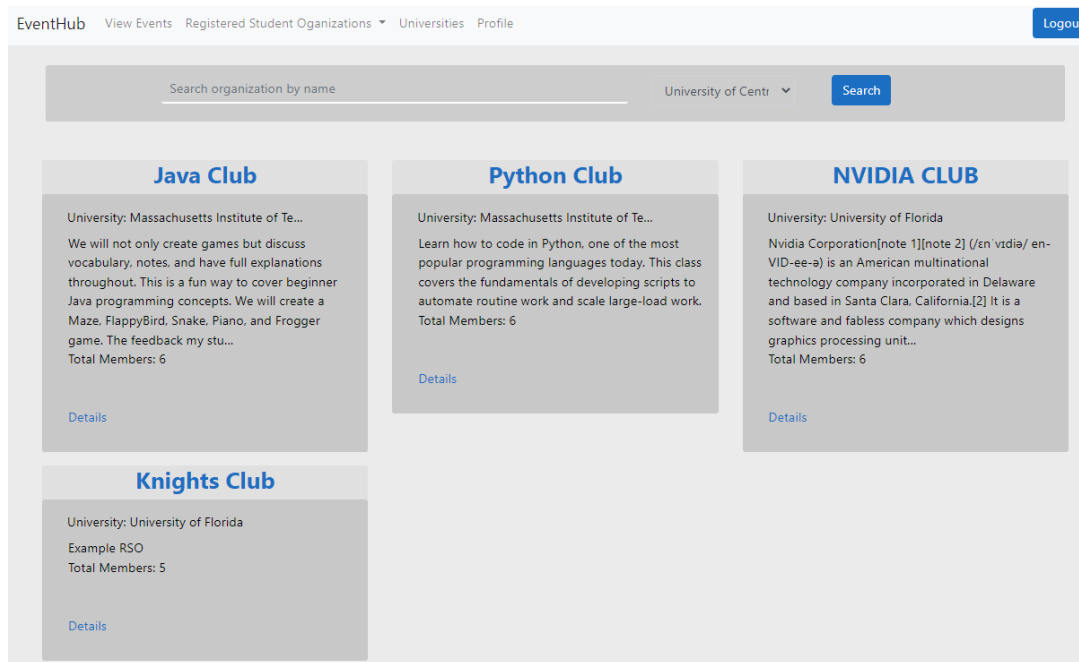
EventHub View Events Registered Student Organizations Universities Profile Logou

Search organization by name University of Centr Search

Java Club

University: Massachusetts Institute of Te...

We will not only create games but discuss vocabulary, notes, and have full explanations throughout. This is a fun way to cover beginner Java programming concepts. We will create a Maze, FlappyBird, Snake, Piano, and Frogger game. The feedback my stu...

Total Members: 6

Details

Python Club

University: Massachusetts Institute of Te...

Learn how to code in Python, one of the most popular programming languages today. This class covers the fundamentals of developing scripts to automate routine work and scale large-load work.

Total Members: 6

Details

NVIDIA CLUB

University: University of Florida

Nvidia Corporation[note 1][note 2] (/ɛnˈvɪdiə/ en-VID-ee-ə) is an American multinational technology company incorporated in Delaware and based in Santa Clara, California.[2] It is a software and fabless company which designs graphics processing unit...

Total Members: 6

Details

Knights Club

University: University of Florida

Example RSO

Total Members: 5

Details